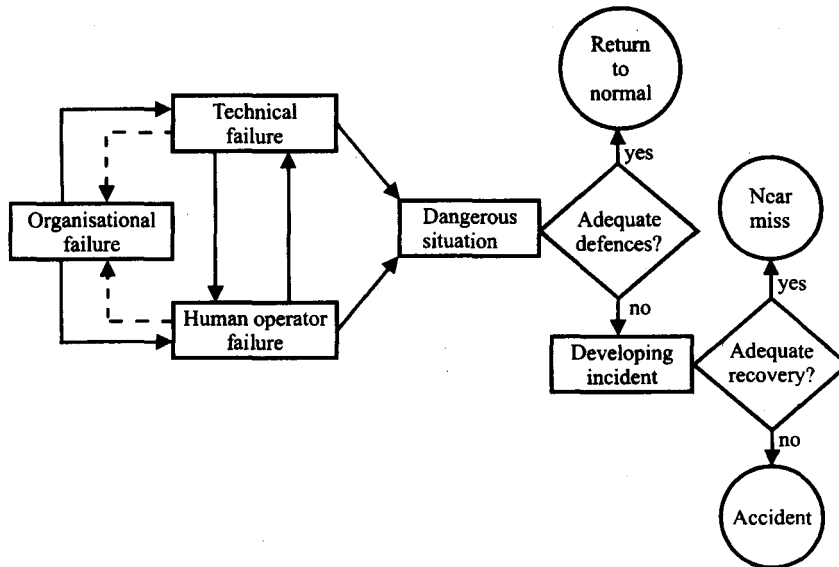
Technical failure

Organisational failure

Human operator failure

Dangerous situation

Adequate defences?

yes

Return to normal

no

Developing incident

Adequate recovery?

yes

Ncar miss

no

Accident